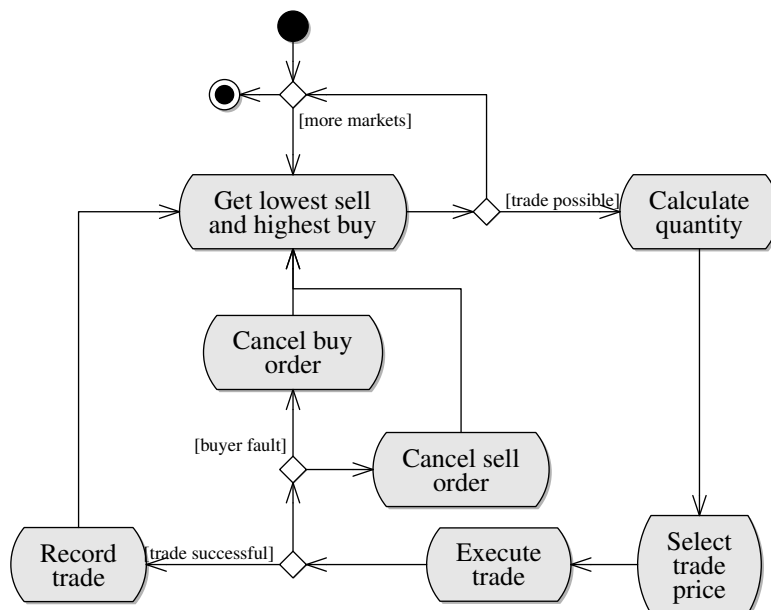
[more markets]

Get lowest sell and highest buy

[trade possible]

Calculate quantity

Cancel buy order

[buyer fault]

Cancel sell order

Record trade

[trade successful]

Execute trade

Select trade price